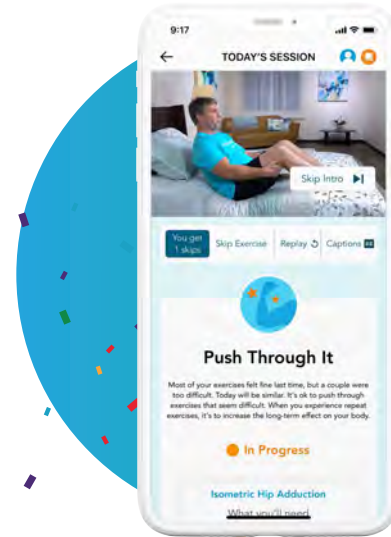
9:17

TODAY'S SESSION

Skip Intro

You get 1 skips

Skip Exercise

Replay

Captions

Push Through It

Most of your exercises felt fine last time, but a couple were too difficult. Today will be similar. It's ok to push through exercises that seem difficult. When you experience repeat exercises, it's to increase the long-term effect on your body.

In Progress

Isometric Hip Adduction

What you'll need